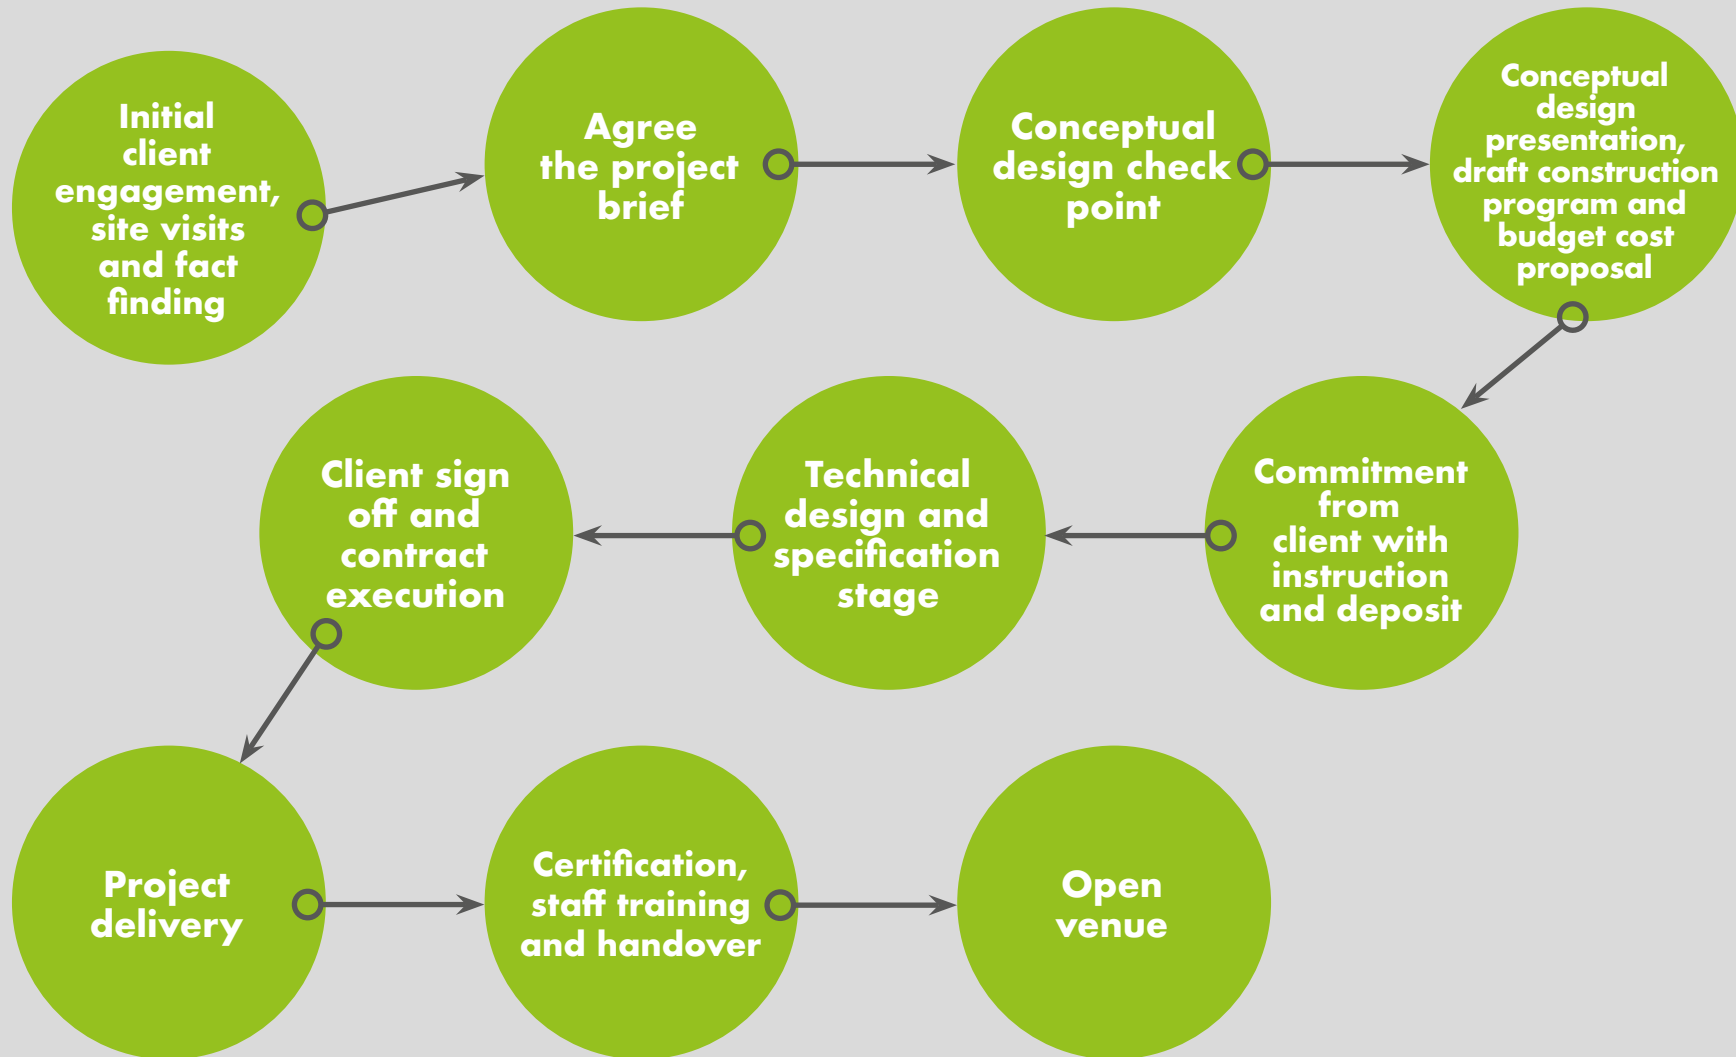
Initial client engagement, site visits and fact finding

Agree the project brief

Conceptual design check point

Conceptual design presentation, draft construction program and budget cost proposal

Commitment from client with instruction and deposit

Technical design and specification stage

Client sign off and contract execution

Project delivery

Certification, staff training and handover

Open venue